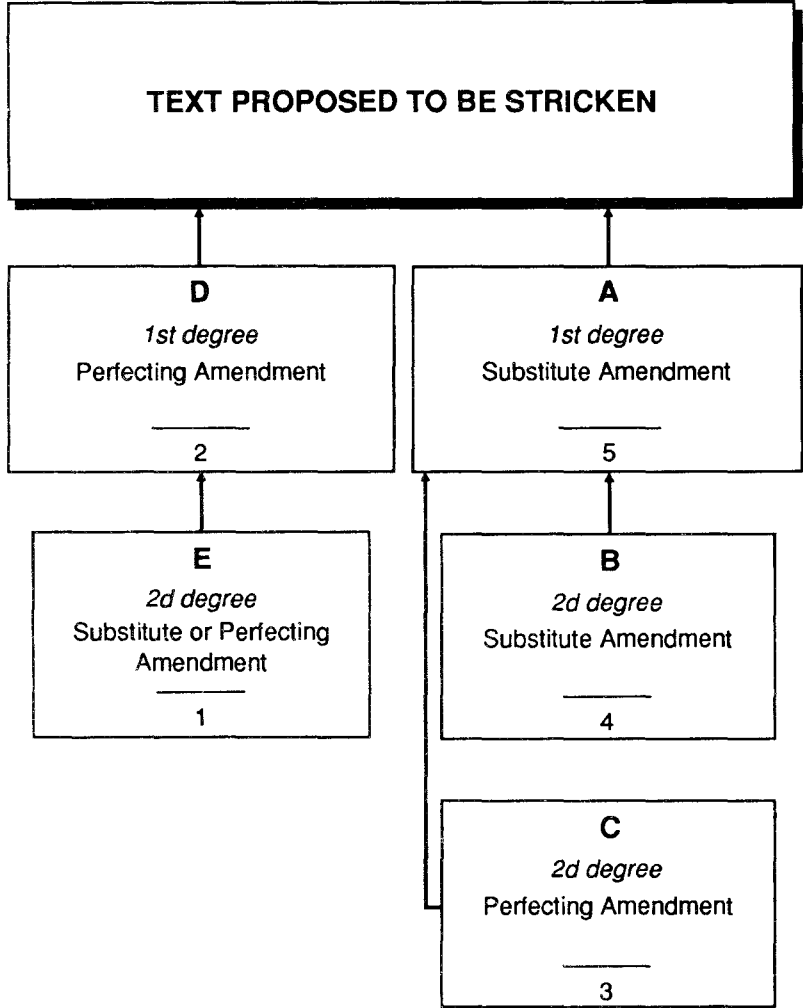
TEXT PROPOSED TO BE STRICKEN

D
1st degree
Perfecting Amendment
2

A
1st degree
Substitute Amendment
5

E
2d degree
Substitute or Perfecting Amendment
1

B
2d degree
Substitute Amendment
4

C
2d degree
Perfecting Amendment
3